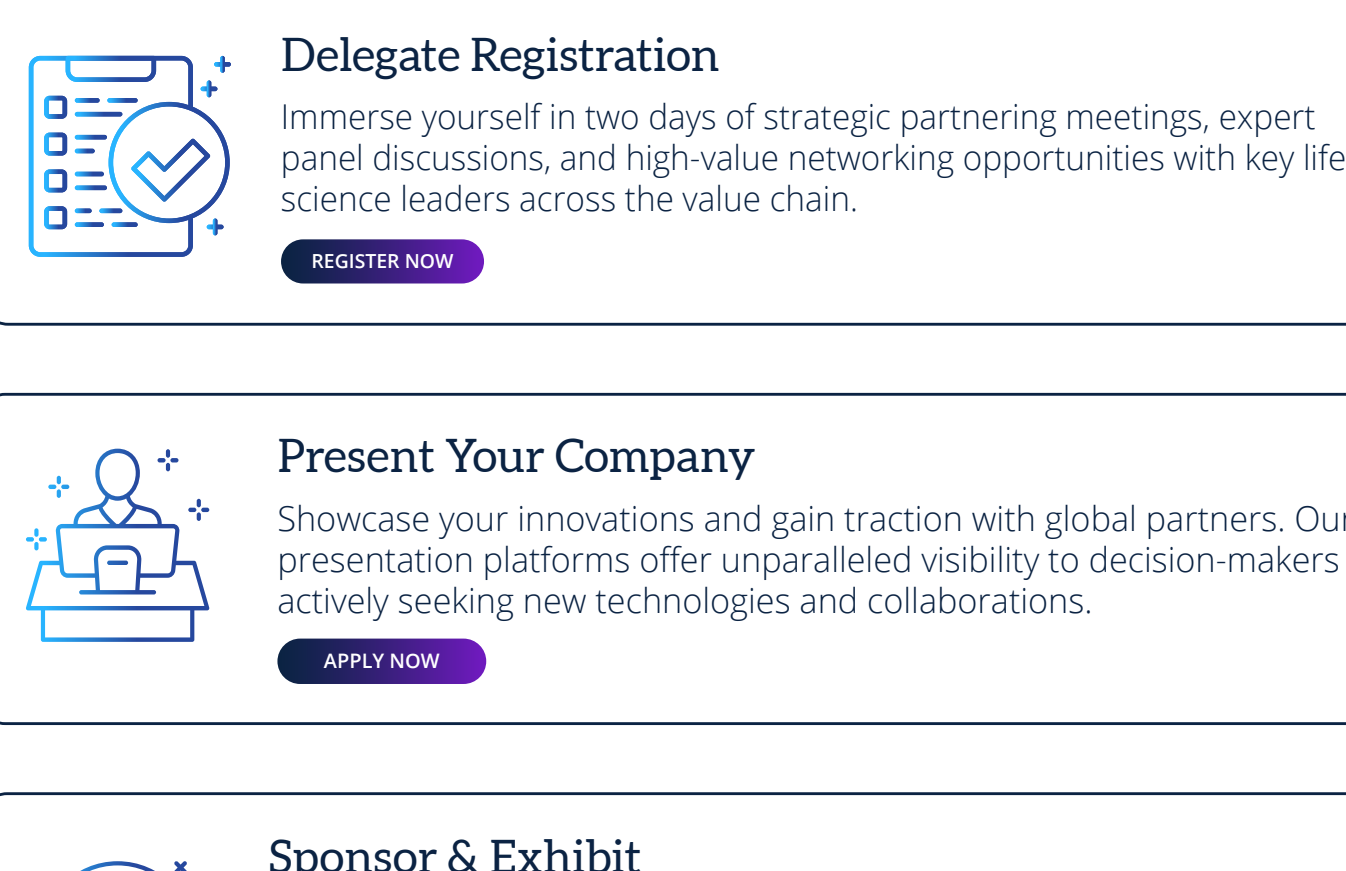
Delegate Registration

Immerse yourself in two days of strategic partnering meetings, expert panel discussions, and high-value networking opportunities with key life science leaders across the value chain.

REGISTER NOW

Present Your Company

Showcase your innovations and gain traction with global partners. Our presentation platforms offer unparalleled visibility to decision-makers actively seeking new technologies and collaborations.

APPLY NOW

Sponsor & Exhibit